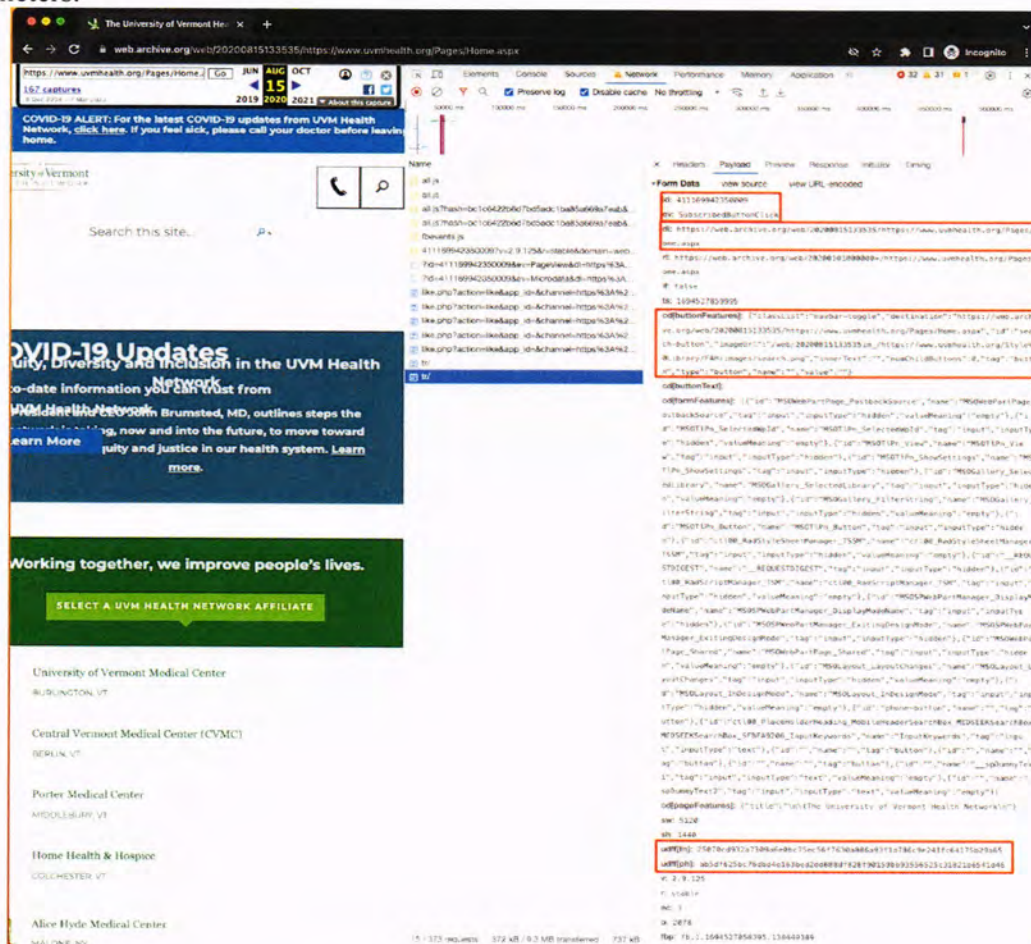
The University of Vermont He ✕ +

web.archive.org/web/20200815133535/https://www.uvmhealth.org/Pages/Home.aspx

Incognito

https://www.uvmhealth.org/Pages/Home. Go JUN AUG OCT
167 captures 15
2019 2020 2021 About this capture

COVID-19 ALERT: For the latest COVID-19 updates from UVM Health Network, click here. If you feel sick, please call your doctor before leaving home.

rsity of Vermont

Search this site.

OVID-19 Updates
uity, Diversity and Inclusion in the UVM Health Network
o-date information you can trust from
President and CEO John Brumsted, MD, outlines steps the network is taking, now and into the future, to move toward equity and justice in our health system. Learn more.
earn More

Working together, we improve people's lives.

SELECT A UVM HEALTH NETWORK AFFILIATE

University of Vermont Medical Center
BURLINGTON, VT

Central Vermont Medical Center (CVMC)
BERLIN, VT

Porter Medical Center
MIDDLEBURY, VT

Home Health & Hospice
COLCHESTER, VT

Alice Hyde Medical Center
MALONE, NY

Elements Console Sources Network Performance Memory Application
32 31 1
Preserve log Disable cache No throttling

Name
all.js
all.js
all.js?hash=bc1c6422b6d7bd5adc1ba85a669a7eab&
all.js?hash=bc1c6422b6d7bd5adc1ba85a669a7eab&
fbevents.js
411169942350009?v=2.9.125&r=stable&domain=web...
?id=411169942350009&ev=PageView&dl=https%3A...
?id=411169942350009&ev=Microdata&dl=https%3A...
like.php?action=like&app_id=&channel=https%3A%2...
like.php?action=like&app_id=&channel=https%3A%2...
like.php?action=like&app_id=&channel=https%3A%2...
like.php?action=like&app_id=&channel=https%3A%2...
like.php?action=like&app_id=&channel=https%3A%2...
tr/
tr/

15 / 173 requests 372 kB / 9.2 MB transferred 737 kB

Headers Payload Preview Response Initiator Timing
Form Data view source view URL-encoded
id: 411169942350009
ev: SubscribedButtonClick
dl: https://web.archive.org/web/20200815133535/https://www.uvmhealth.org/Pages/Home.aspx
rl: https://web.archive.org/web/20200815000000*/https://www.uvmhealth.org/Pages/Home.aspx
if: false
ts: 1694527859995
cd[buttonFeatures]: {"classList":"navbar-toggle","destination":"https://web.archive.org/web/20200815133535/https://www.uvmhealth.org/Pages/Home.aspx","id":"search-button","imageUrl":"/web/20200815133535im_/https://www.uvmhealth.org/Style%20Library/FAM/images/search.png","innerText":"","numChildButtons":0,"tag":"button","type":"button","name":"","value":""}
cd[buttonText]:
cd[formFeatures]: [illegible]
cd[pageFeatures]: {"title":"\n\tThe University of Vermont Health Network\n"}
sw: 5120
sh: 1440
udff[ln]: 25078cd972a7504a6e0be75ec56f7630a086a93f1a786c9e243fc64175b29a65
udff[ph]: ab5d7625bcf0dba4e163bcd2ed080df0281901539b93556525c31821a6541d46
v: 2.9.125
r: stable
ec: 1
o: 2078
fbp: fb.1.1694527850395.150449346